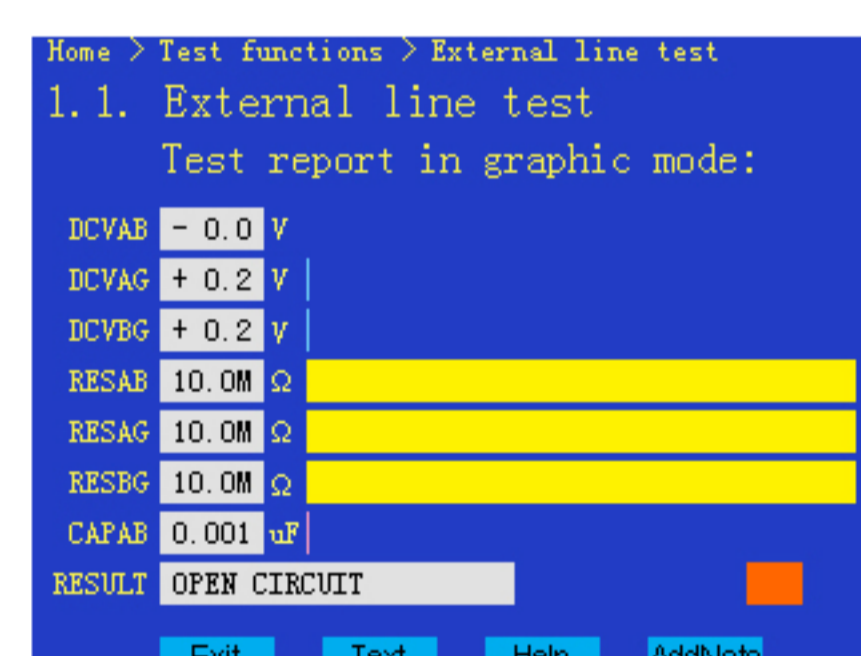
Home > Test functions > External line test

1.1. External line test

Test report in graphic mode:

| DCVAB | - 0.0 | V |
|---|---|---|
| DCVAG | + 0.2 | V |
| DCVBG | + 0.2 | V |
| RESAB | 10.0M | Ω |
| RESAG | 10.0M | Ω |
| RESBG | 10.0M | Ω |
| CAPAB | 0.001 | uF |

RESULT OPEN CIRCUIT

Exit Text Help AddNote